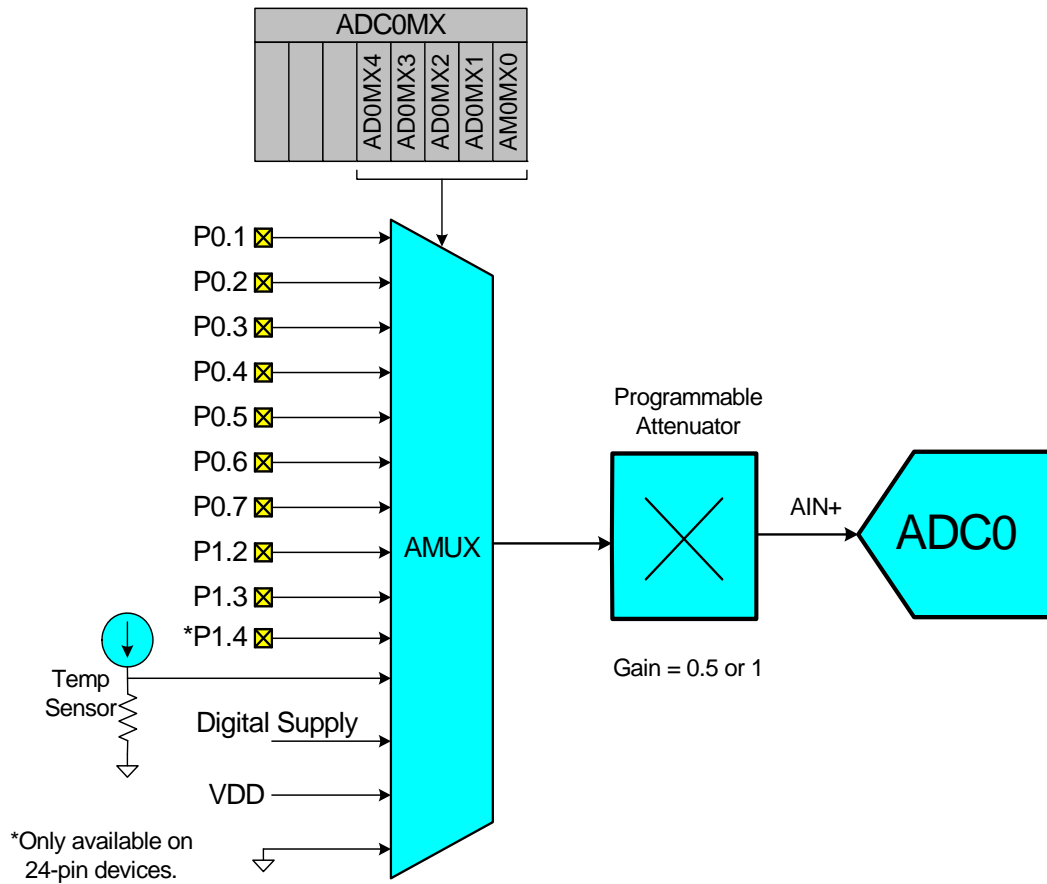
ADC0MX

AD0MX4
AD0MX3
AD0MX2
AD0MX1
AM0MX0

P0.1
P0.2
P0.3
P0.4
P0.5
P0.6
P0.7
P1.2
P1.3
*P1.4

Temp Sensor

Digital Supply

VDD

*Only available on 24-pin devices.

AMUX

Programmable Attenuator

Gain = 0.5 or 1

AIN+

ADC0